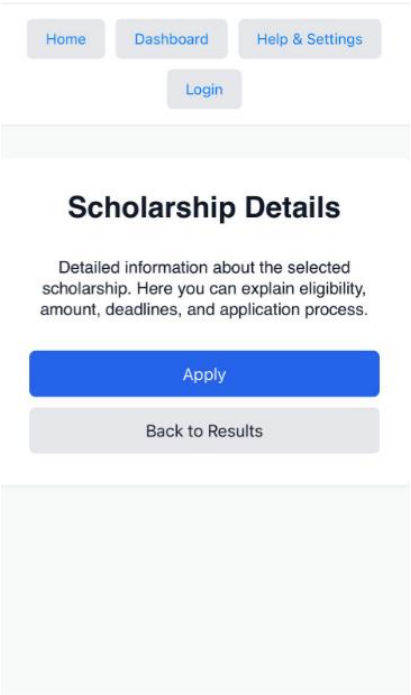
Home

Dashboard

Help & Settings

Login

Scholarship Details

Detailed information about the selected scholarship. Here you can explain eligibility, amount, deadlines, and application process.

Apply

Back to Results